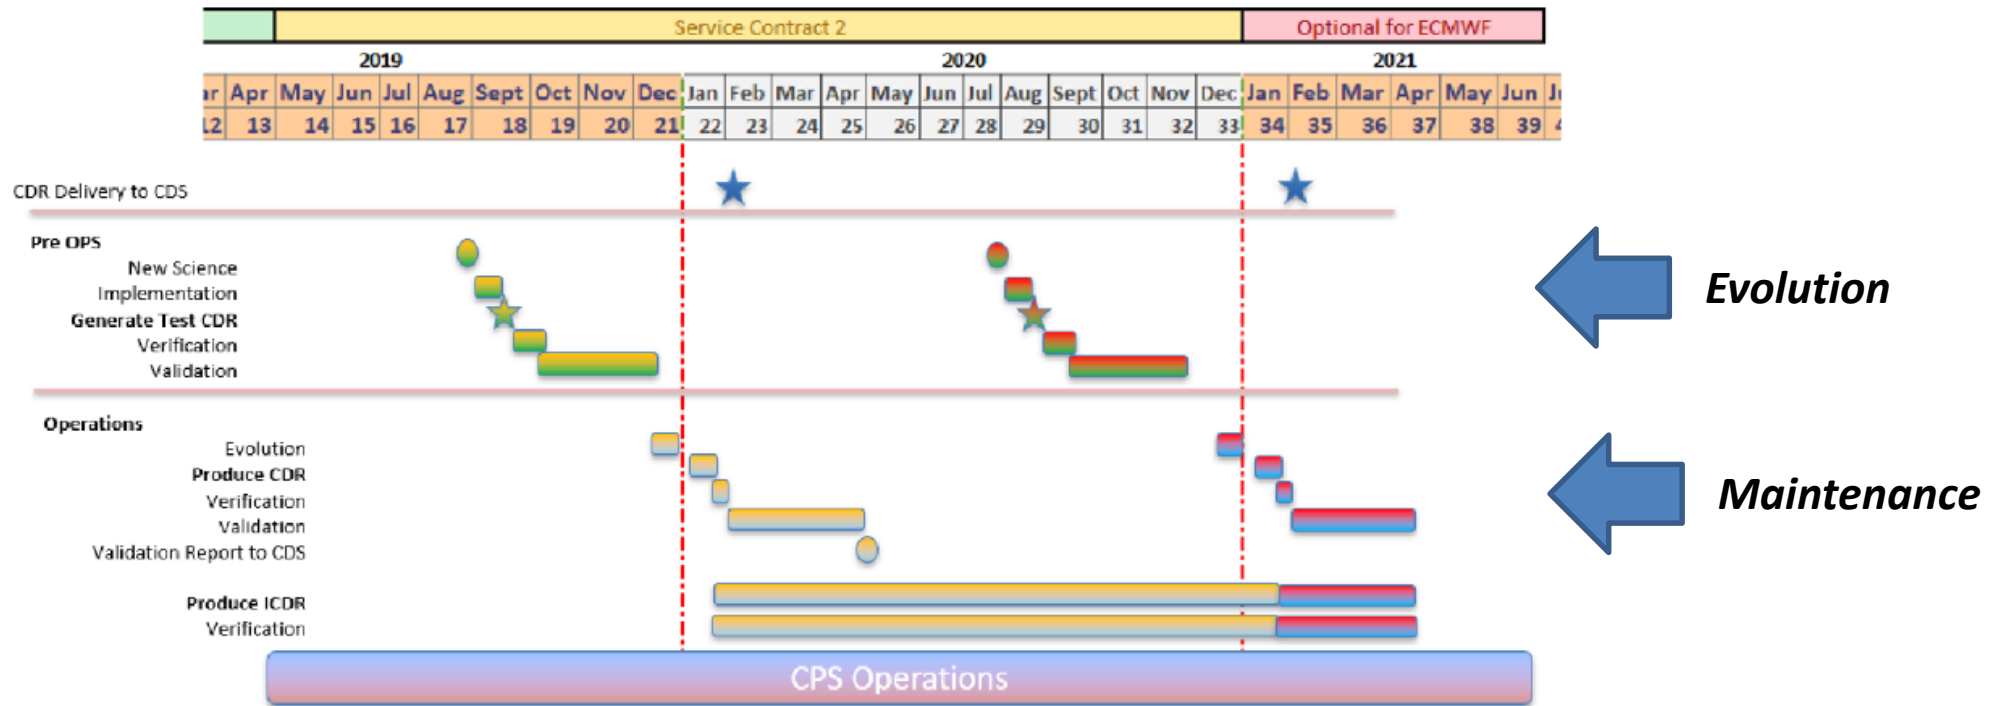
Service Contract 2 | Optional for ECMWF

2019 | 2020 | 2021

| ar | Apr | May | Jun | Jul | Aug | Sept | Oct | Nov | Dec | Jan | Feb | Mar | Apr | May | Jun | Jul | Aug | Sept | Oct | Nov | Dec | Jan | Feb | Mar | Apr | May | Jun | Ju |
|---|---|---|---|---|---|---|---|---|---|---|---|---|---|---|---|---|---|---|---|---|---|---|---|---|---|---|---|---|
| 12 | 13 | 14 | 15 | 16 | 17 | 18 | 19 | 20 | 21 | 22 | 23 | 24 | 25 | 26 | 27 | 28 | 29 | 30 | 31 | 32 | 33 | 34 | 35 | 36 | 37 | 38 | 39 | 4 |

CDR Delivery to CDS

Pre OPS
New Science
Implementation
Generate Test CDR
Verification
Validation

Operations
Evolution
Produce CDR
Verification
Validation
Validation Report to CDS

Produce ICDR
Verification

CPS Operations

Evolution

Maintenance